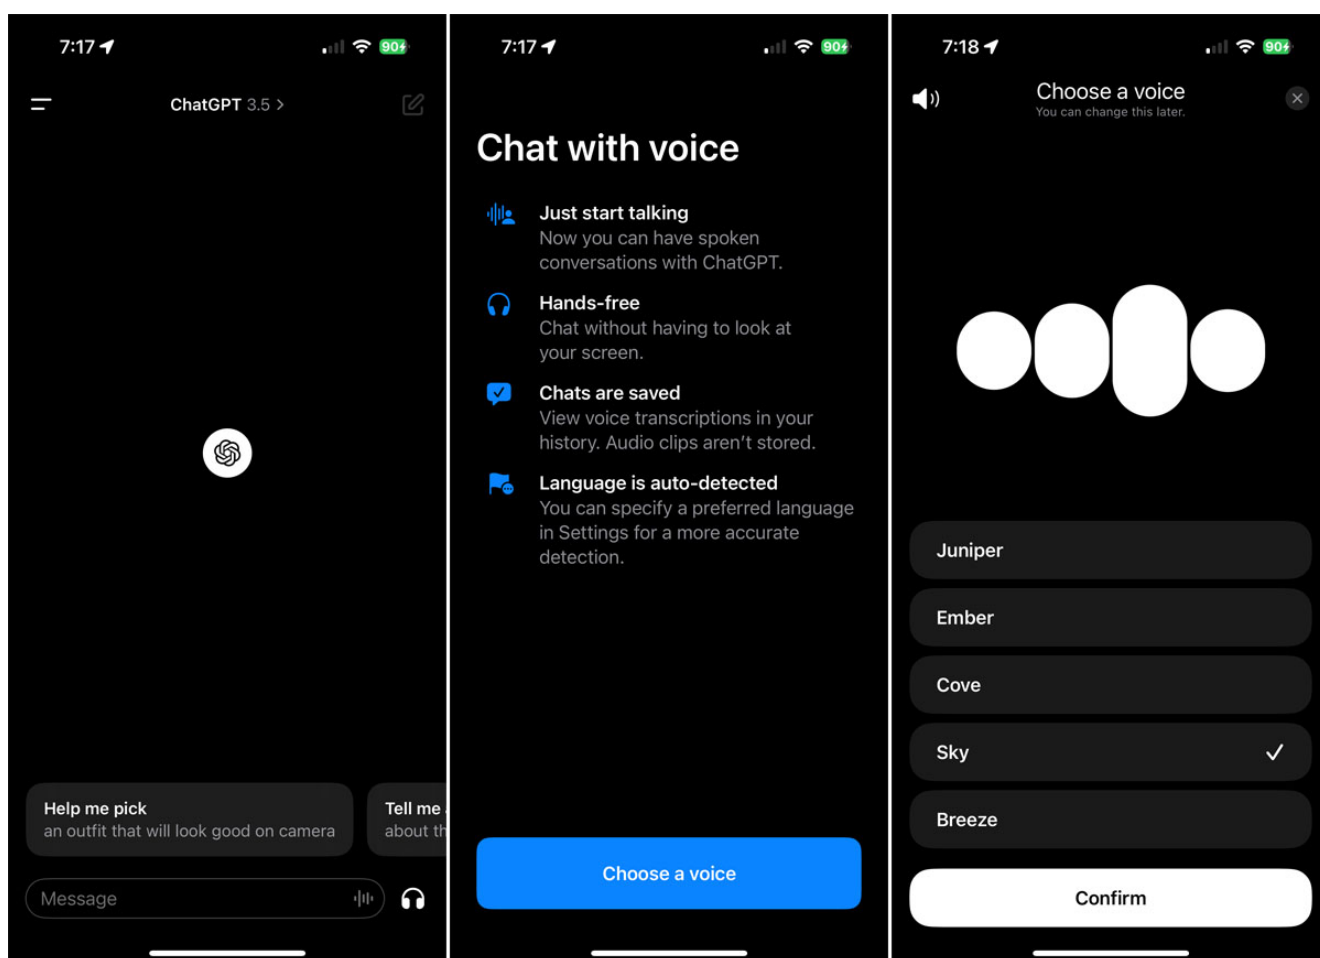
7:17

90

ChatGPT 3.5 >

Help me pick
an outfit that will look good on camera

Tell me
about th

Message

7:17

90

Chat with voice

Just start talking
Now you can have spoken conversations with ChatGPT.

Hands-free
Chat without having to look at your screen.

Chats are saved
View voice transcriptions in your history. Audio clips aren't stored.

Language is auto-detected
You can specify a preferred language in Settings for a more accurate detection.

Choose a voice

7:18

90

Choose a voice
You can change this later.

Juniper

Ember

Cove

Sky ✓

Breeze

Confirm